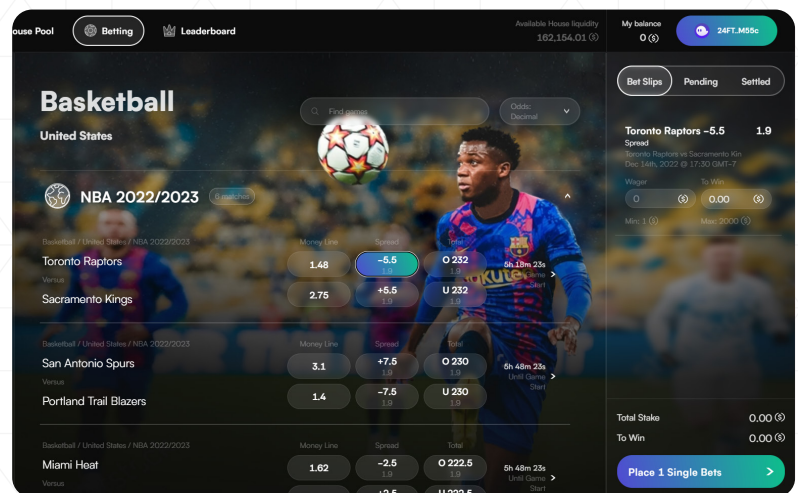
ouse Pool Betting Leaderboard

Available House liquidity
162,154.01

My balance
0

24FT...M55c

Bet Slips Pending Settled

Basketball

United States

Find games

Odds: Decimal

Toronto Raptors –5.5 1.9
Spread
Toronto Raptors vs Sacramento Kin
Dec 14th, 2022 @ 17:30 GMT-7

Wager 0
To Win 0.00

Min: 1 Max: 2000

NBA 2022/2023 6 matches

Basketball / United States / NBA 2022/2023

| | Money Line | Spread | Total | |
|---|---|---|---|---|
| Toronto Raptors | 1.48 | –5.5 1.9 | O 232 1.9 | 5h 18m 23s Until Game Start |
| Versus | | | | |
| Sacramento Kings | 2.75 | +5.5 1.9 | U 232 1.9 | |

Basketball / United States / NBA 2022/2023

| | Money Line | Spread | Total | |
|---|---|---|---|---|
| San Antonio Spurs | 3.1 | +7.5 1.9 | O 230 1.9 | 5h 48m 23s Until Game Start |
| Versus | | | | |
| Portland Trail Blazers | 1.4 | –7.5 1.9 | U 230 1.9 | |

Basketball / United States / NBA 2022/2023

| | Money Line | Spread | Total | |
|---|---|---|---|---|
| Miami Heat | 1.62 | –2.5 1.9 | O 222.5 1.9 | 5h 48m 23s Until Game Start |
| Versus | | +2.5 | U 222.5 | |

Total Stake 0.00
To Win 0.00

Place 1 Single Bets